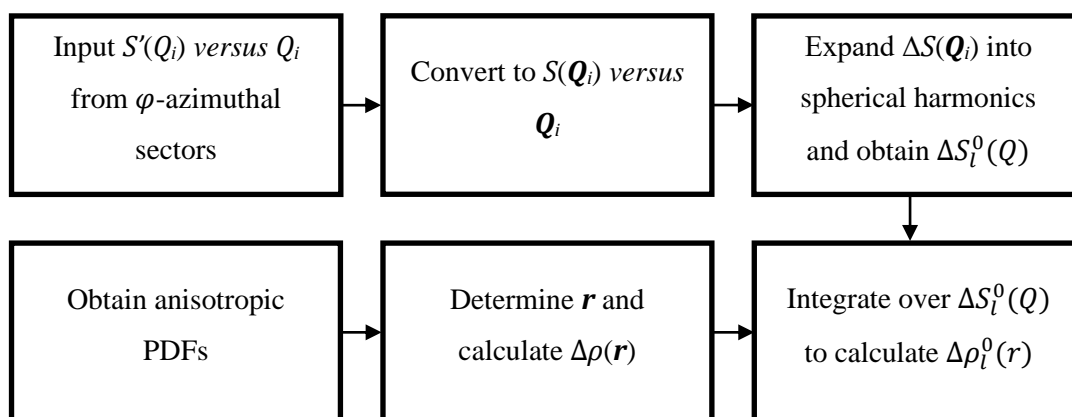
Input $S'(Q_i)$ *versus* $Q_i$ from $\varphi$-azimuthal sectors

Convert to $S(\boldsymbol{Q}_i)$ *versus* $\boldsymbol{Q}_i$

Expand $\Delta S(\boldsymbol{Q}_i)$ into spherical harmonics and obtain $\Delta S_l^0(Q)$

Integrate over $\Delta S_l^0(Q)$ to calculate $\Delta\rho_l^0(r)$

Determine $\boldsymbol{r}$ and calculate $\Delta\rho(\boldsymbol{r})$

Obtain anisotropic PDFs